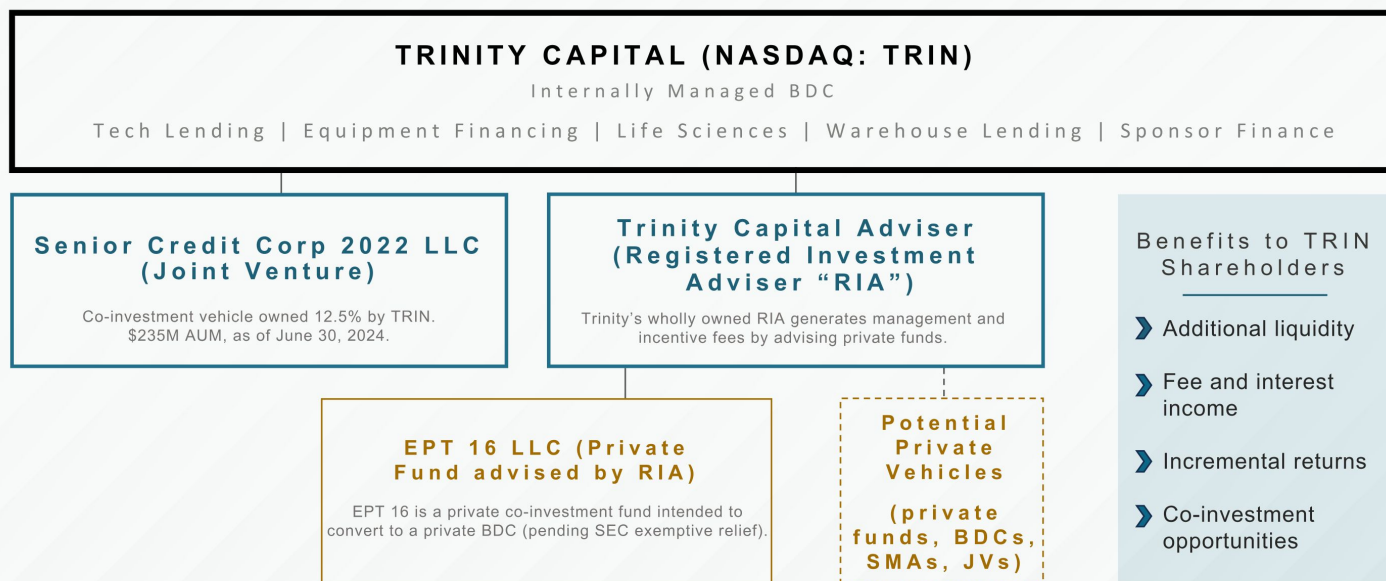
TRINITY CAPITAL (NASDAQ: TRIN)

Internally Managed BDC

Tech Lending | Equipment Financing | Life Sciences | Warehouse Lending | Sponsor Finance

Senior Credit Corp 2022 LLC (Joint Venture)

Co-investment vehicle owned 12.5% by TRIN. $235M AUM, as of June 30, 2024.

Trinity Capital Adviser (Registered Investment Adviser "RIA")

Trinity's wholly owned RIA generates management and incentive fees by advising private funds.

EPT 16 LLC (Private Fund advised by RIA)

EPT 16 is a private co-investment fund intended to convert to a private BDC (pending SEC exemptive relief).

Potential Private Vehicles

(private funds, BDCs, SMAs, JVs)

Benefits to TRIN Shareholders

Additional liquidity

Fee and interest income

Incremental returns

Co-investment opportunities